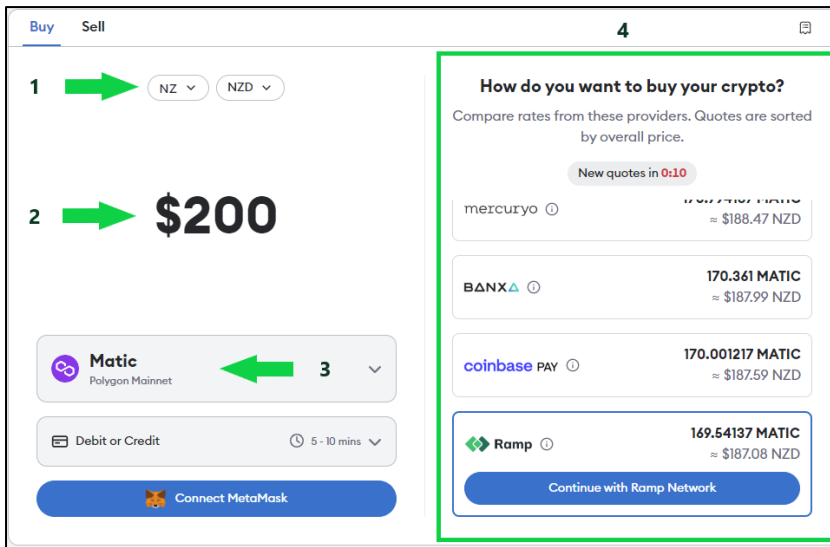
Buy Sell

4

1 NZ NZD

2 $200

Matic
Polygon Mainnet

3

Debit or Credit 5 - 10 mins

Connect MetaMask

How do you want to buy your crypto?

Compare rates from these providers. Quotes are sorted by overall price.

New quotes in 0:10

mercuryo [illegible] MATIC
≈ $188.47 NZD

BANXA 170.361 MATIC
≈ $187.99 NZD

coinbase PAY 170.001217 MATIC
≈ $187.59 NZD

Ramp 169.54137 MATIC
≈ $187.08 NZD

Continue with Ramp Network